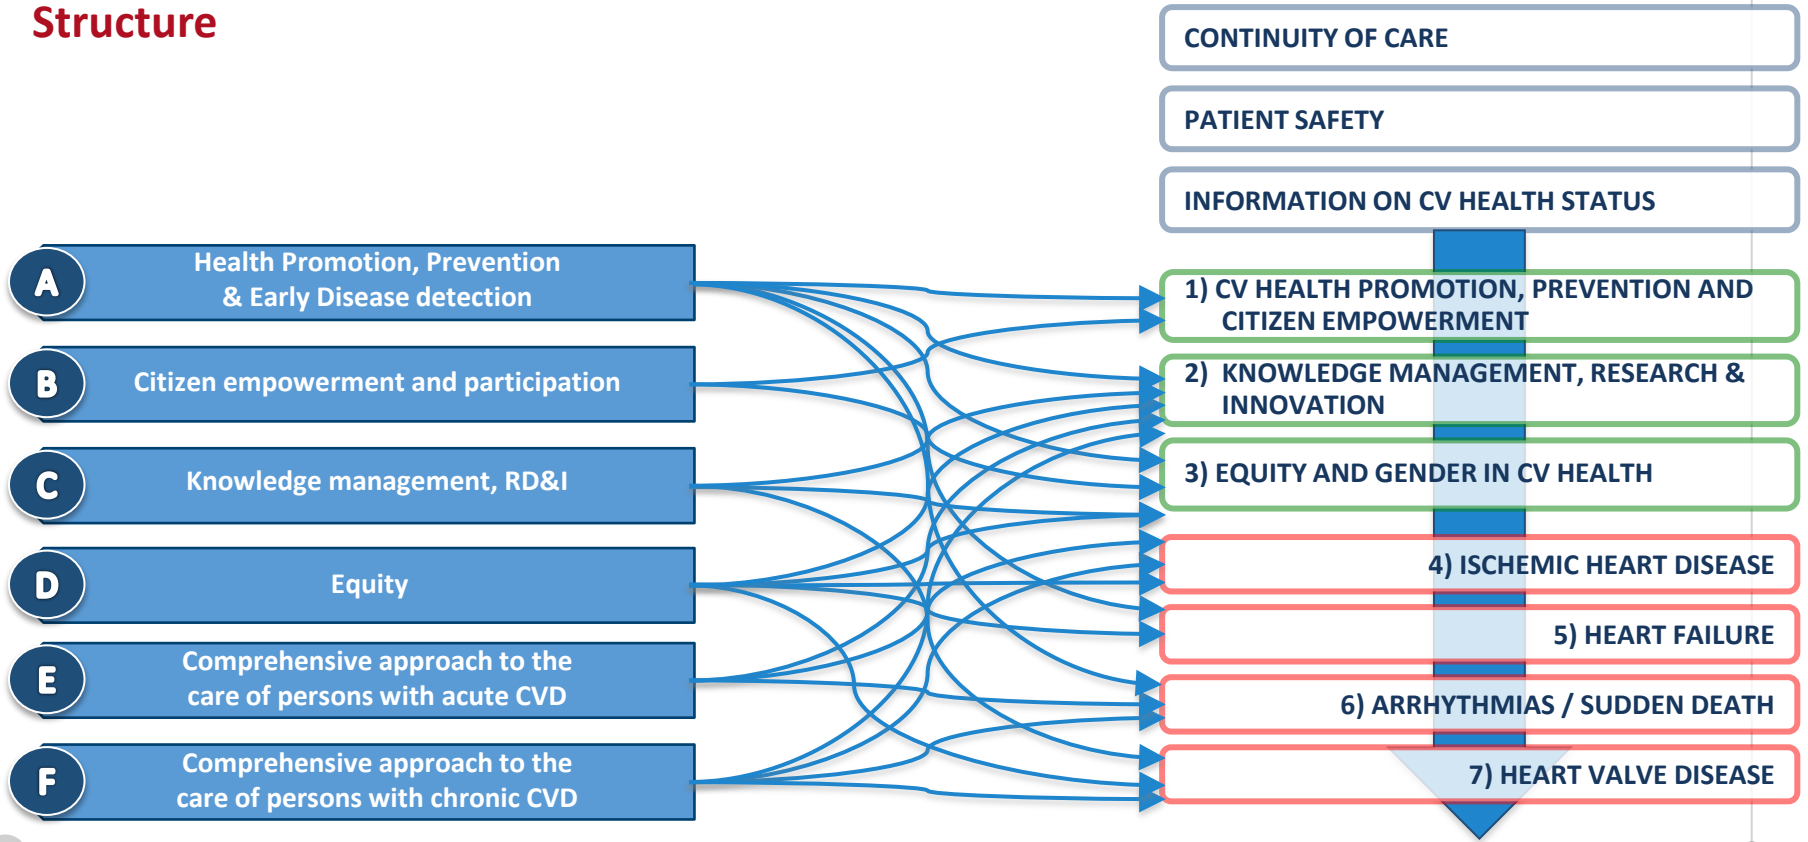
Structure

A Health Promotion, Prevention & Early Disease detection

B Citizen empowerment and participation

C Knowledge management, RD&I

D Equity

E Comprehensive approach to the care of persons with acute CVD

F Comprehensive approach to the care of persons with chronic CVD

CONTINUITY OF CARE

PATIENT SAFETY

INFORMATION ON CV HEALTH STATUS

1) CV HEALTH PROMOTION, PREVENTION AND CITIZEN EMPOWERMENT

2) KNOWLEDGE MANAGEMENT, RESEARCH & INNOVATION

3) EQUITY AND GENDER IN CV HEALTH

4) ISCHEMIC HEART DISEASE

5) HEART FAILURE

6) ARRHYTHMIAS / SUDDEN DEATH

7) HEART VALVE DISEASE